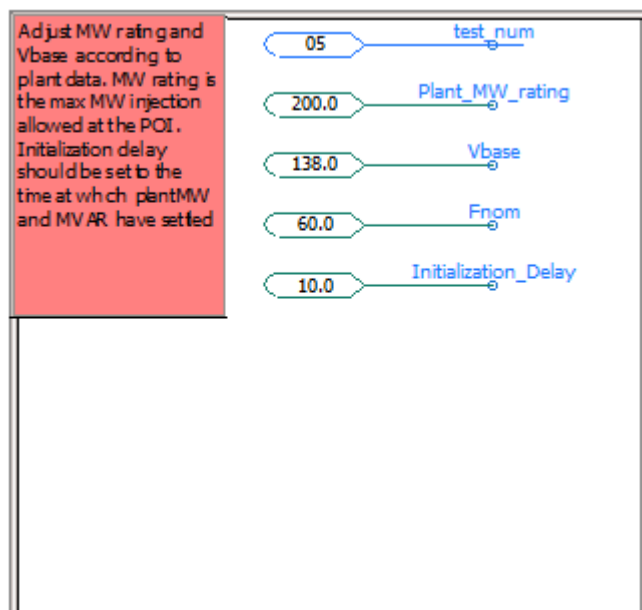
Adjust MW rating and Vbase according to plant data. MW rating is the max MW injection allowed at the POI. Initialization delay should be set to the time at which plantMW and MVAR have settled

05

test_num

200.0

Plant_MW_rating

138.0

Vbase

60.0

Fnom

10.0

Initialization_Delay